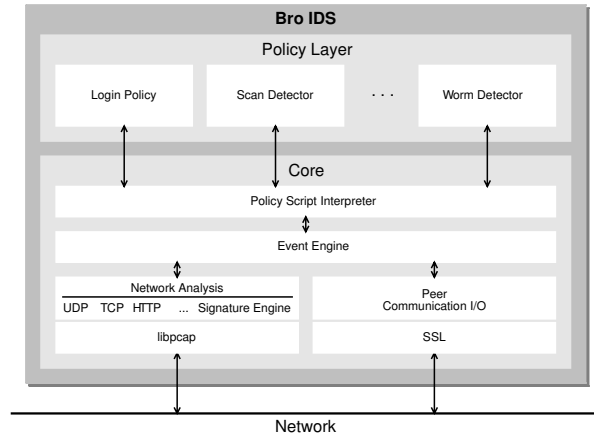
Bro IDS

Policy Layer

Login Policy

Scan Detector

. . .

Worm Detector

Core

Policy Script Interpreter

Event Engine

Network Analysis

UDP TCP HTTP ... Signature Engine

libpcap

Peer Communication I/O

SSL

Network